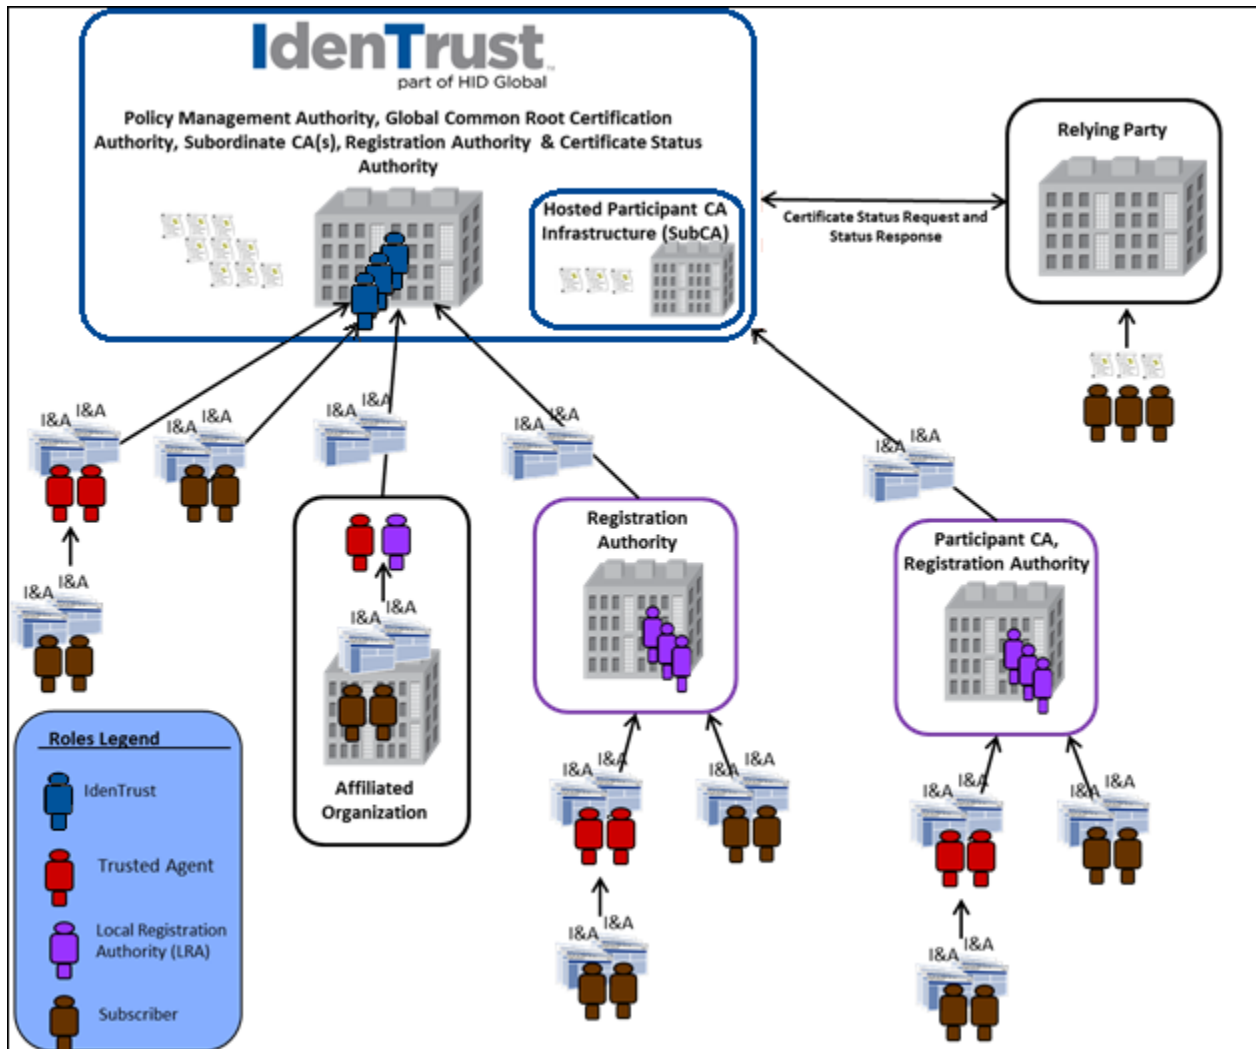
IdenTrust
part of HID Global

Policy Management Authority, Global Common Root Certification Authority, Subordinate CA(s), Registration Authority & Certificate Status Authority

Hosted Participant CA Infrastructure (SubCA)

Relying Party

Certificate Status Request and Status Response

I&A I&A

I&A I&A

I&A I&A

I&A I&A

I&A I&A

I&A I&A

I&A I&A

Registration Authority

Participant CA, Registration Authority

Affiliated Organization

I&A I&A

I&A I&A

I&A I&A

I&A I&A

I&A I&A

I&A I&A

Roles Legend

IdenTrust

Trusted Agent

Local Registration Authority (LRA)

Subscriber